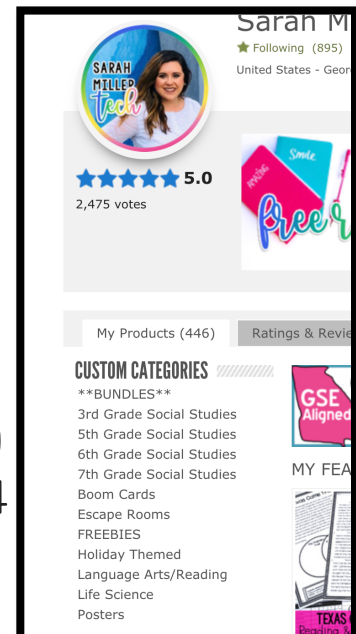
Sarah M

Following (895)

United States - Geor

SARAH MILLER Tech

5.0

2,475 votes

Smile

free

My Products (446)

Ratings & Revie

CUSTOM CATEGORIES

**BUNDLES**

3rd Grade Social Studies

5th Grade Social Studies

6th Grade Social Studies

7th Grade Social Studies

Boom Cards

Escape Rooms

FREEBIES

Holiday Themed

Language Arts/Reading

Life Science

Posters

GSE Aligned

MY FEA

TEXAS

Reading &